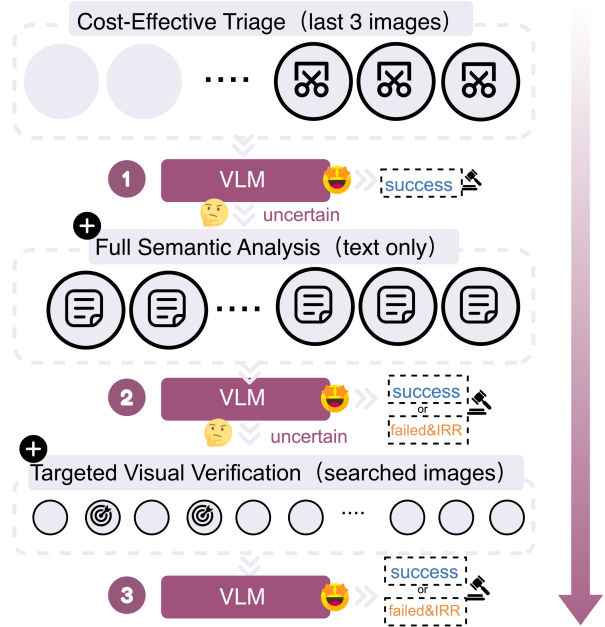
Cost-Effective Triage（last 3 images）

....

1

VLM

success

uncertain

Full Semantic Analysis（text only）

....

2

VLM

success
or
failed&IRR

uncertain

Targeted Visual Verification（searched images）

....

3

VLM

success
or
failed&IRR